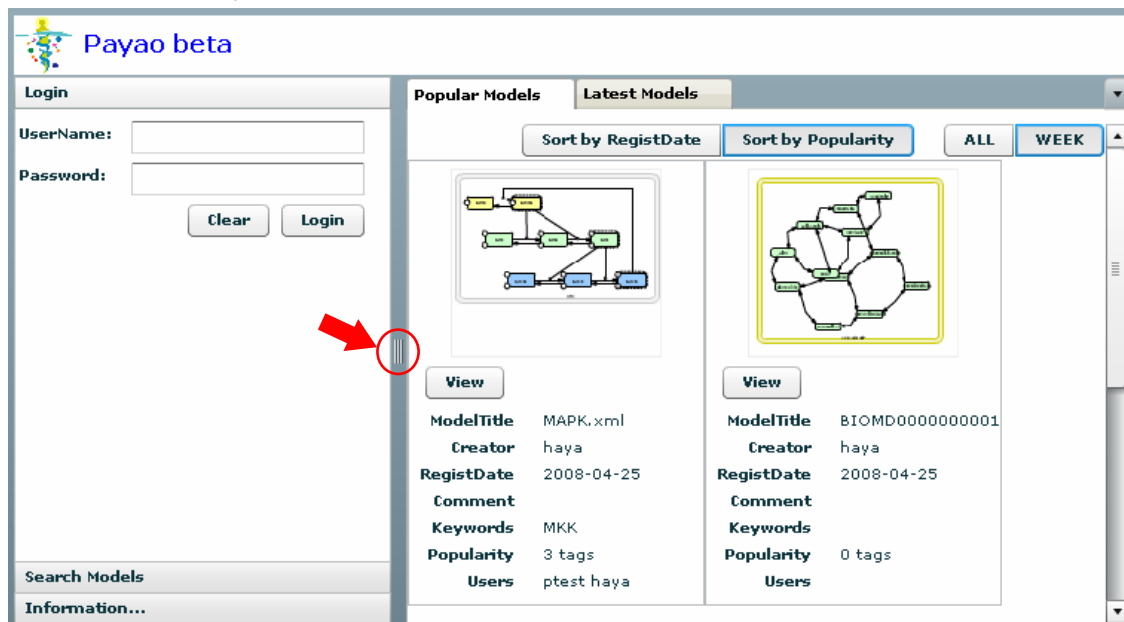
Payao beta

Login

UserName:

Password:

Clear Login

Search Models

Information...

Popular Models | Latest Models

Sort by RegistDate | Sort by Popularity | ALL | WEEK

View

| | |
|---|---|
| ModelTitle | MAPK.xml |
| Creator | haya |
| RegistDate | 2008-04-25 |
| Comment | |
| Keywords | MKK |
| Popularity | 3 tags |
| Users | ptest haya |

View

| | |
|---|---|
| ModelTitle | BIOMD0000000001 |
| Creator | haya |
| RegistDate | 2008-04-25 |
| Comment | |
| Keywords | |
| Popularity | 0 tags |
| Users | |